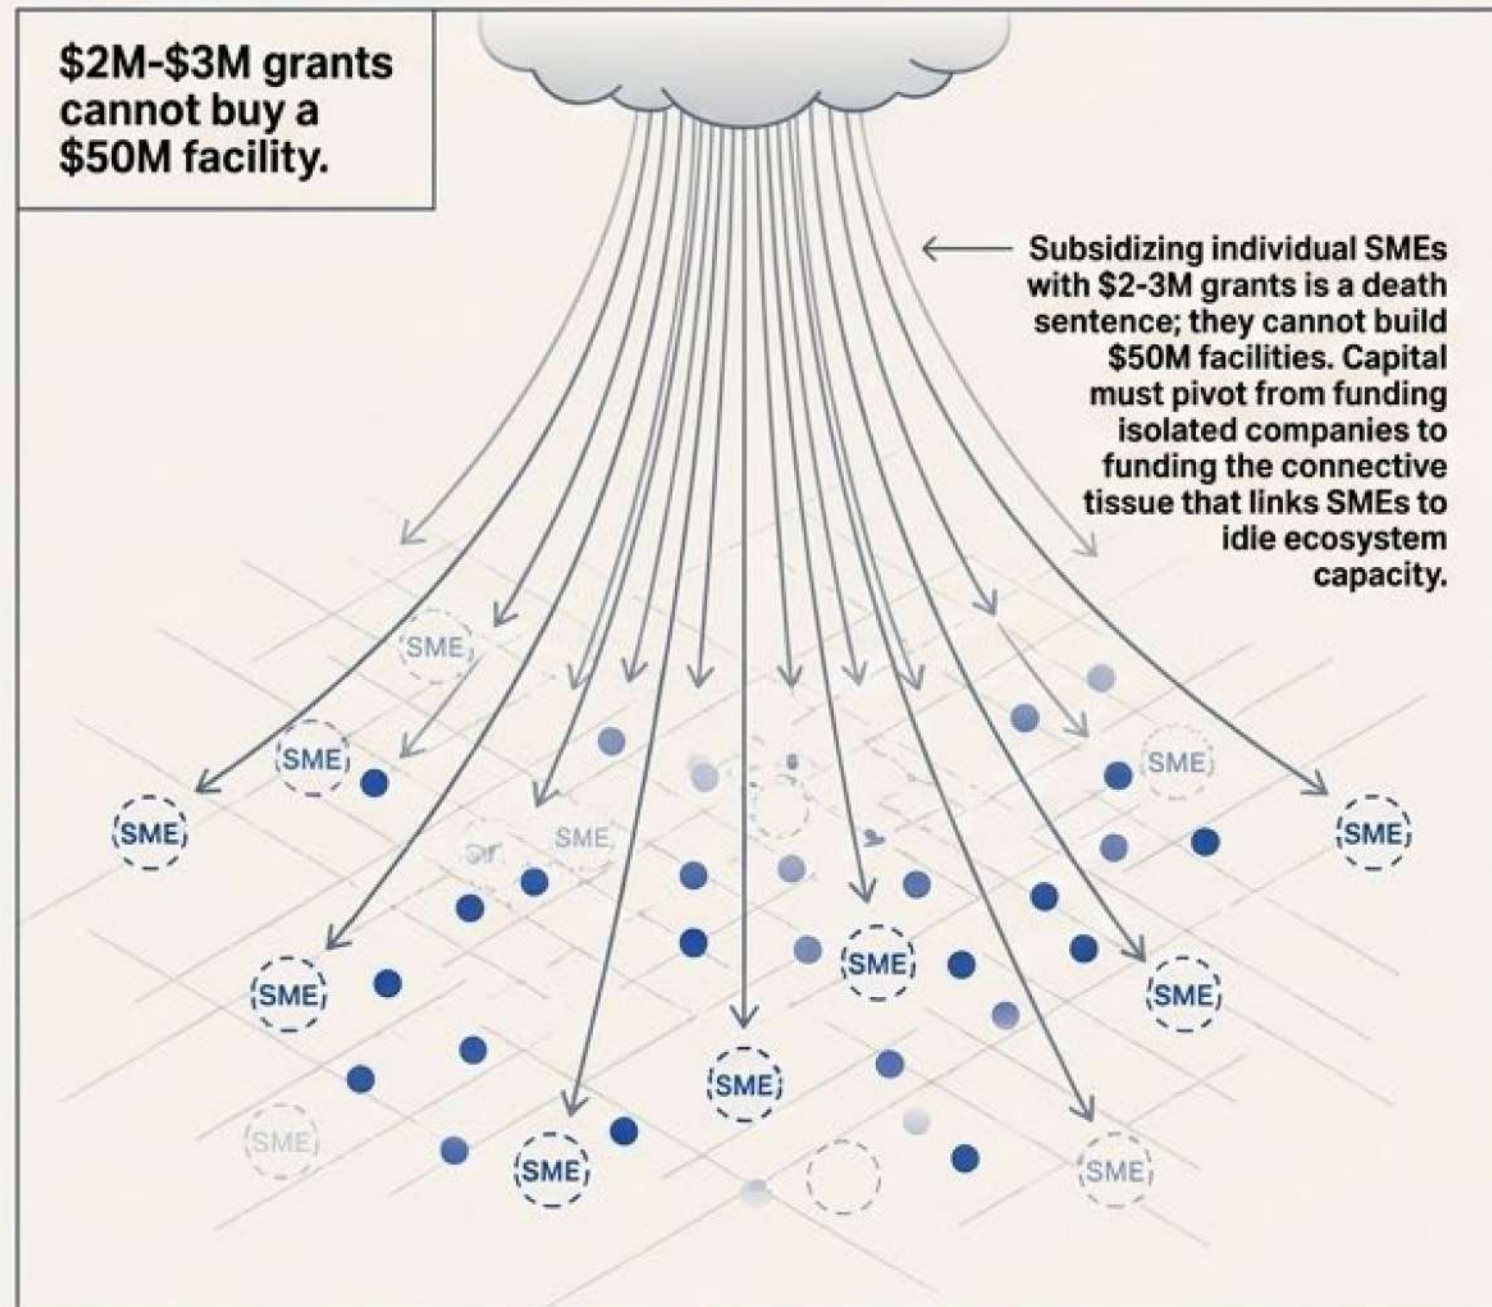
$2M-$3M grants cannot buy a $50M facility.

Subsidizing individual SMEs with $2-3M grants is a death sentence; they cannot build $50M facilities. Capital must pivot from funding isolated companies to funding the connective tissue that links SMEs to idle ecosystem capacity.

SME

SME

SME

SME

SME

SME

SME

SME

SME

SME

SME

SME

SME